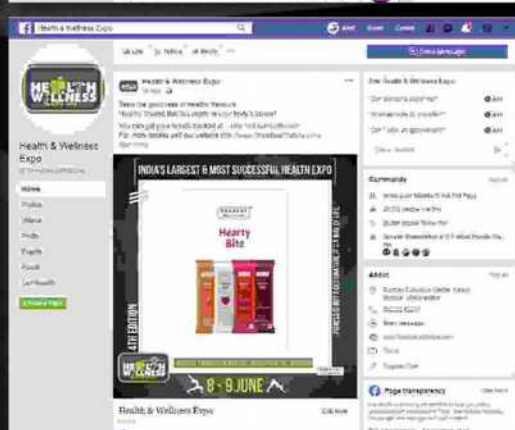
Health & Wellness Expo

Health & Wellness Expo

Health & Wellness Expo

INDIA'S LARGEST & MOST SUCCESSFUL HEALTH EXPO

Hearty Bitz

8 - 9 JUNE

Health & Wellness Expo

Community

About

Page transparency